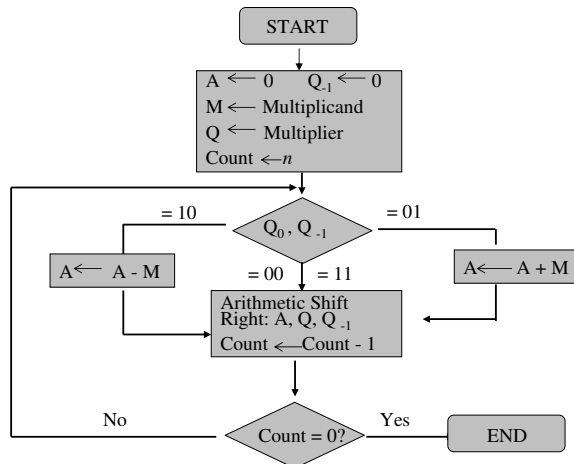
START

$A \leftarrow 0$ $Q_{-1} \leftarrow 0$
$M \leftarrow$ Multiplicand
$Q \leftarrow$ Multiplier
Count $\leftarrow n$

= 10

$Q_0$ , $Q_{-1}$

= 01

$A \leftarrow A - M$

= 00 = 11

$A \leftarrow A + M$

Arithmetic Shift Right: A, Q, $Q_{-1}$
Count $\leftarrow$ Count - 1

No

Count = 0?

Yes

END